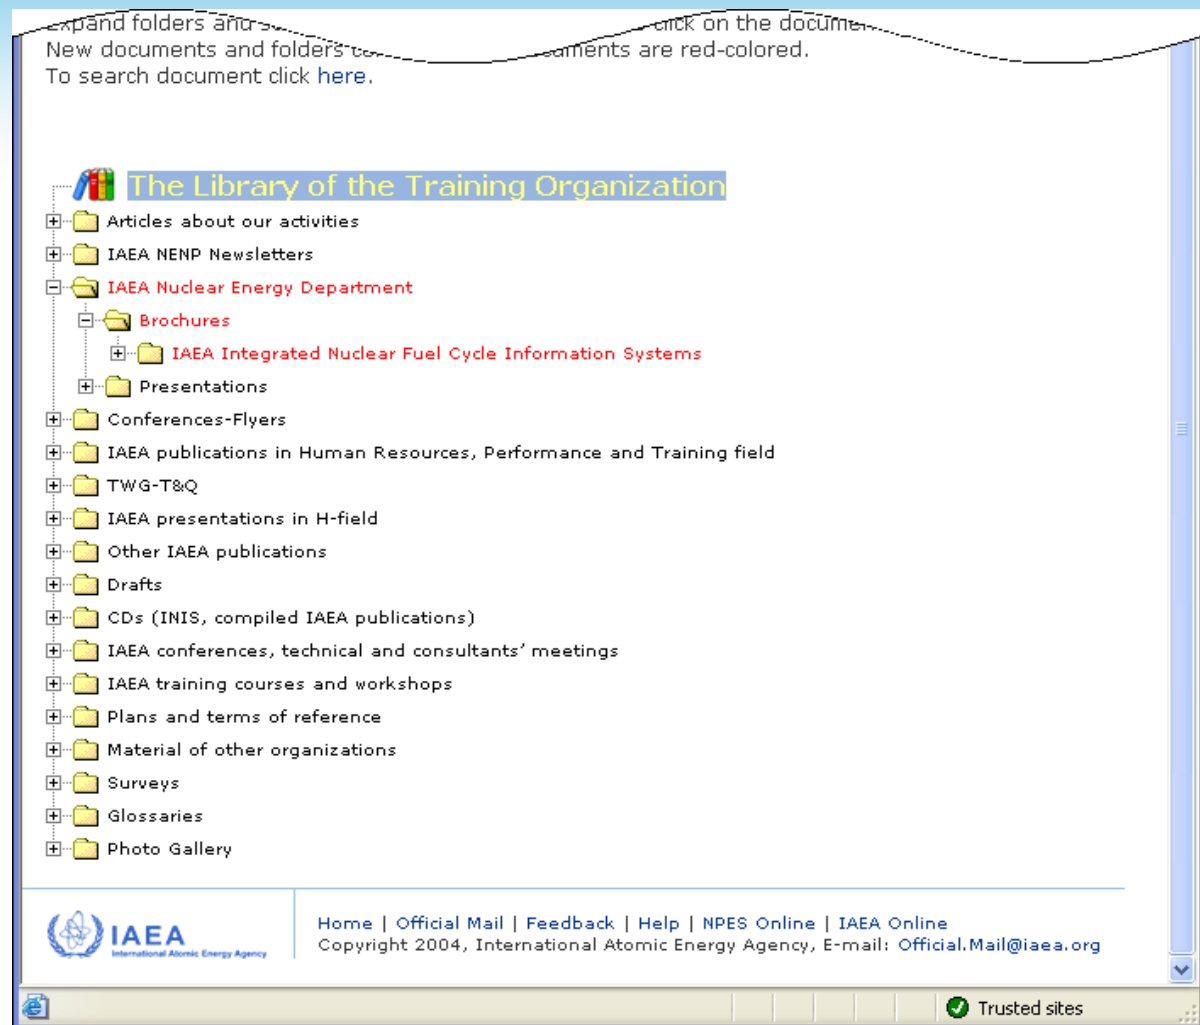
Expand folders and s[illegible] click on the documen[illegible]
New documents and folders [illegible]uments are red-colored.
To search document click here.

The Library of the Training Organization

Articles about our activities
IAEA NENP Newsletters
IAEA Nuclear Energy Department
Brochures
IAEA Integrated Nuclear Fuel Cycle Information Systems
Presentations
Conferences-Flyers
IAEA publications in Human Resources, Performance and Training field
TWG-T&Q
IAEA presentations in H-field
Other IAEA publications
Drafts
CDs (INIS, compiled IAEA publications)
IAEA conferences, technical and consultants' meetings
IAEA training courses and workshops
Plans and terms of reference
Material of other organizations
Surveys
Glossaries
Photo Gallery

IAEA
International Atomic Energy Agency

Home | Official Mail | Feedback | Help | NPES Online | IAEA Online
Copyright 2004, International Atomic Energy Agency, E-mail: Official.Mail@iaea.org

Trusted sites